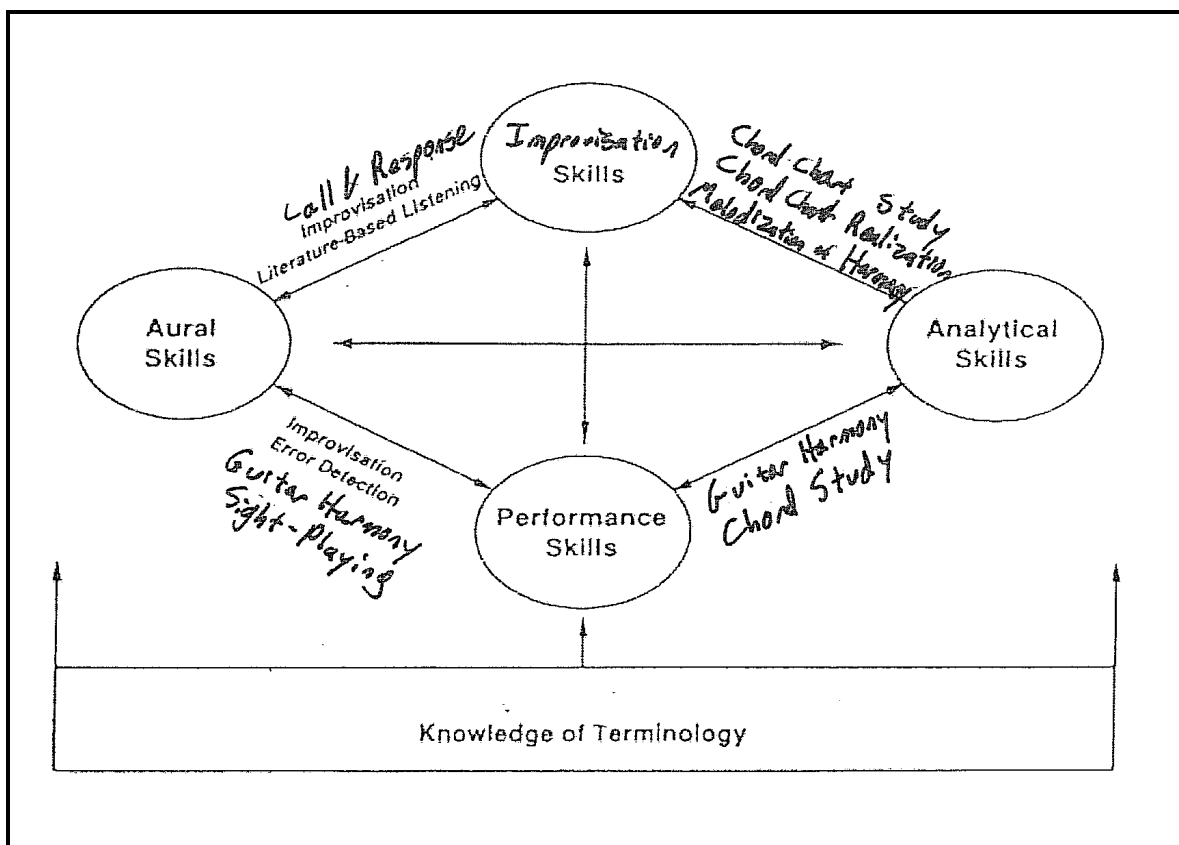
Improvisation Skills

Call & Response
Improvisation
Literature-Based Listening

Chord-Chart Study
Chord Chart Realization
Melodization of Harmony

Aural Skills

Analytical Skills

Improvisation
Error Detection
Guitar Harmony
Sight-Playing

Guitar Harmony
Chord Study

Performance Skills

Knowledge of Terminology